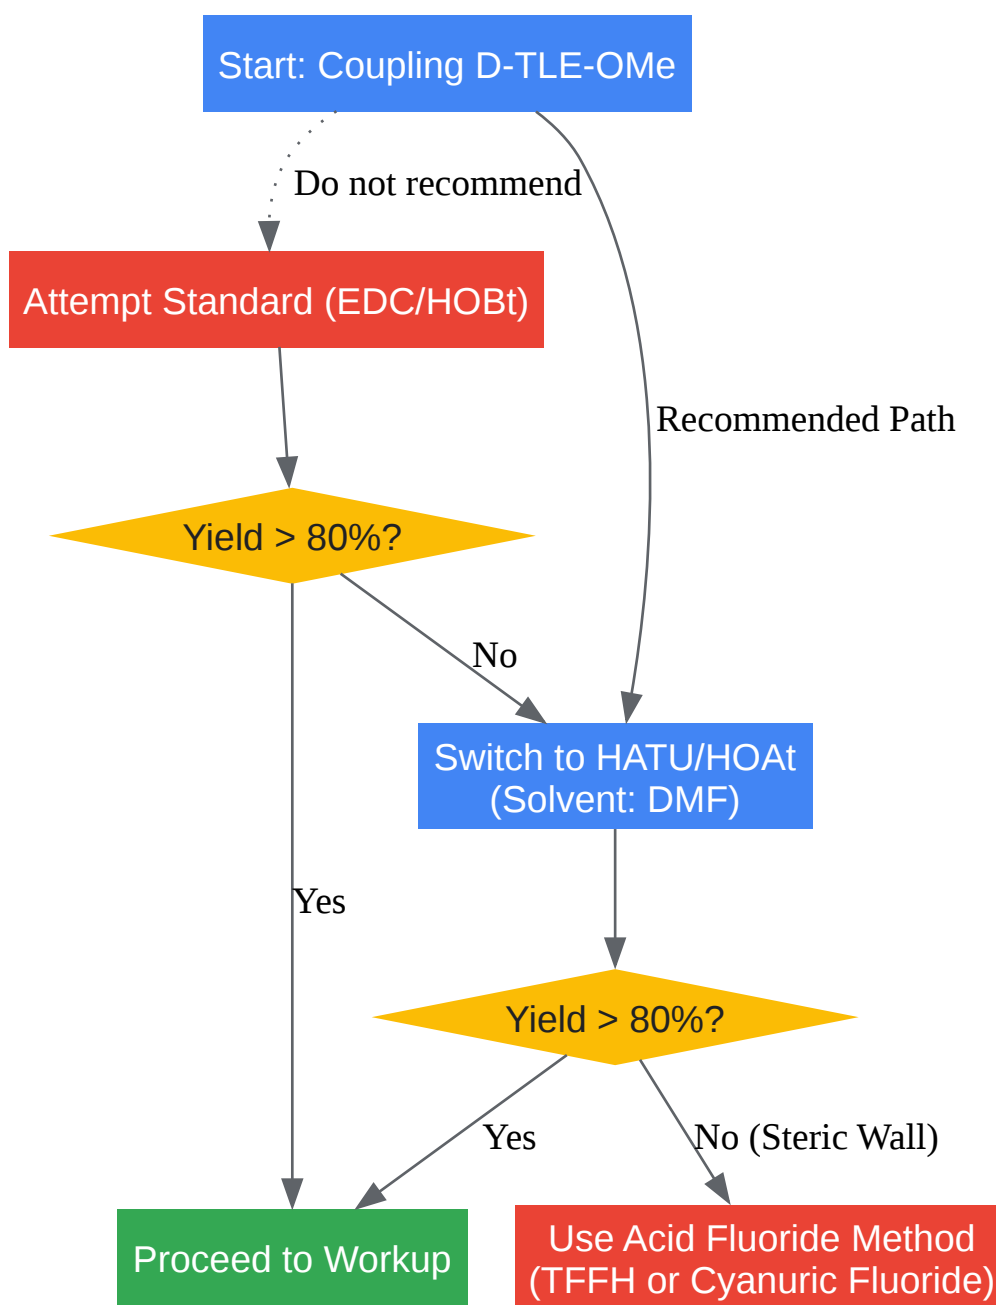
Start: Coupling D-TLE-OMe

Do not recommend

Recommended Path

Attempt Standard (EDC/HOBt)

Yield > 80%?

No

Yes

Switch to HATU/HOAt (Solvent: DMF)

Yield > 80%?

Yes

No (Steric Wall)

Proceed to Workup

Use Acid Fluoride Method (TFFH or Cyanuric Fluoride)